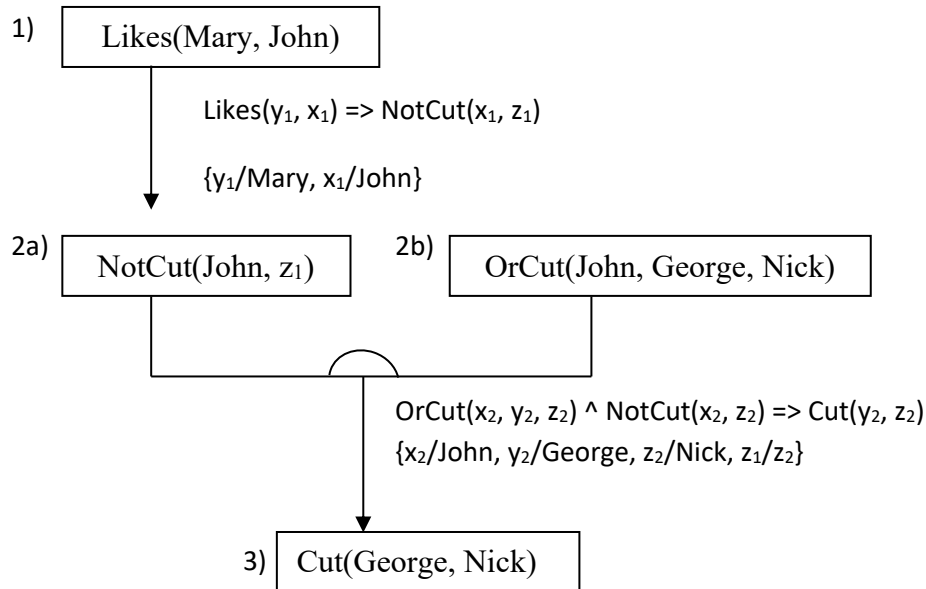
1) Likes(Mary, John)

Likes($y_1$, $x_1$) => NotCut($x_1$, $z_1$)

{$y_1$/Mary, $x_1$/John}

2a) NotCut(John, $z_1$)

2b) OrCut(John, George, Nick)

OrCut($x_2$, $y_2$, $z_2$) ^ NotCut($x_2$, $z_2$) => Cut($y_2$, $z_2$)
{$x_2$/John, $y_2$/George, $z_2$/Nick, $z_1$/$z_2$}

3) Cut(George, Nick)